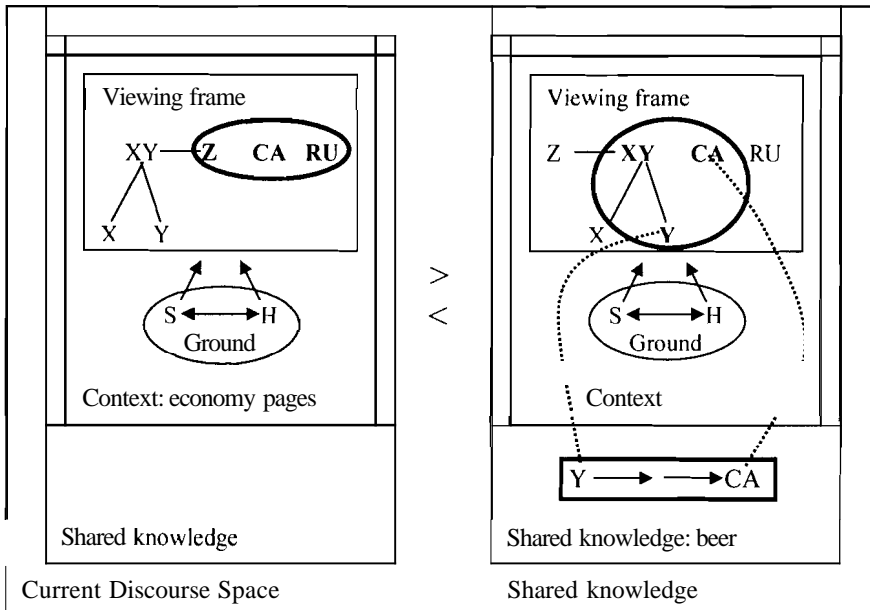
Viewing frame

XY Z CA RU

X Y

S H
Ground

Context: economy pages

Shared knowledge

>
<

Viewing frame

Z XY CA RU

X Y

S H
Ground

Context

Y CA

Shared knowledge: beer

Current Discourse Space

Shared knowledge